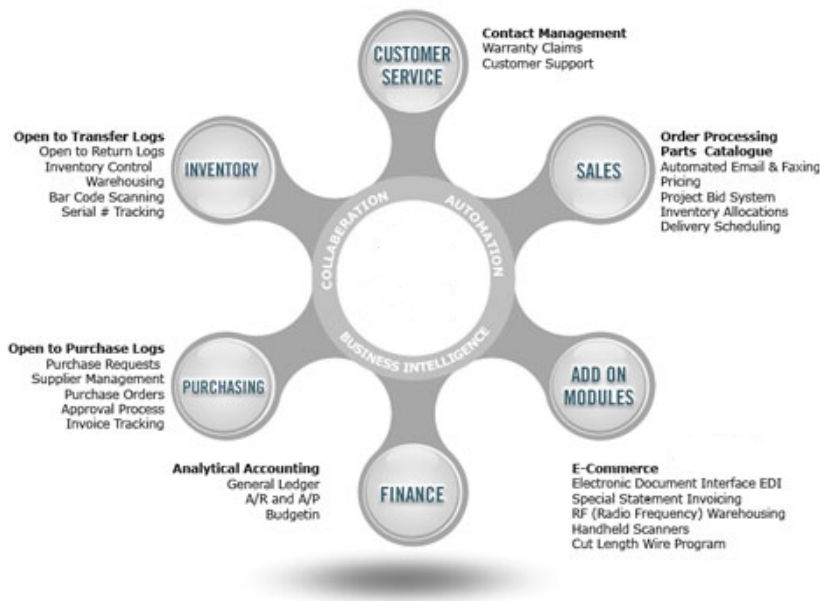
CUSTOMER SERVICE

Contact Management
Warranty Claims
Customer Support

INVENTORY

Open to Transfer Logs
Open to Return Logs
Inventory Control
Warehousing
Bar Code Scanning
Serial # Tracking

SALES

Order Processing
Parts Catalogue
Automated Email & Faxing
Pricing
Project Bid System
Inventory Allocations
Delivery Scheduling

COLLABERATION
AUTOMATION
BUSINESS INTELLIGENCE

PURCHASING

Open to Purchase Logs
Purchase Requests
Supplier Management
Purchase Orders
Approval Process
Invoice Tracking

ADD ON MODULES

FINANCE

Analytical Accounting
General Ledger
A/R and A/P
Budgetin

E-Commerce
Electronic Document Interface EDI
Special Statement Invoicing
RF (Radio Frequency) Warehousing
Handheld Scanners
Cut Length Wire Program